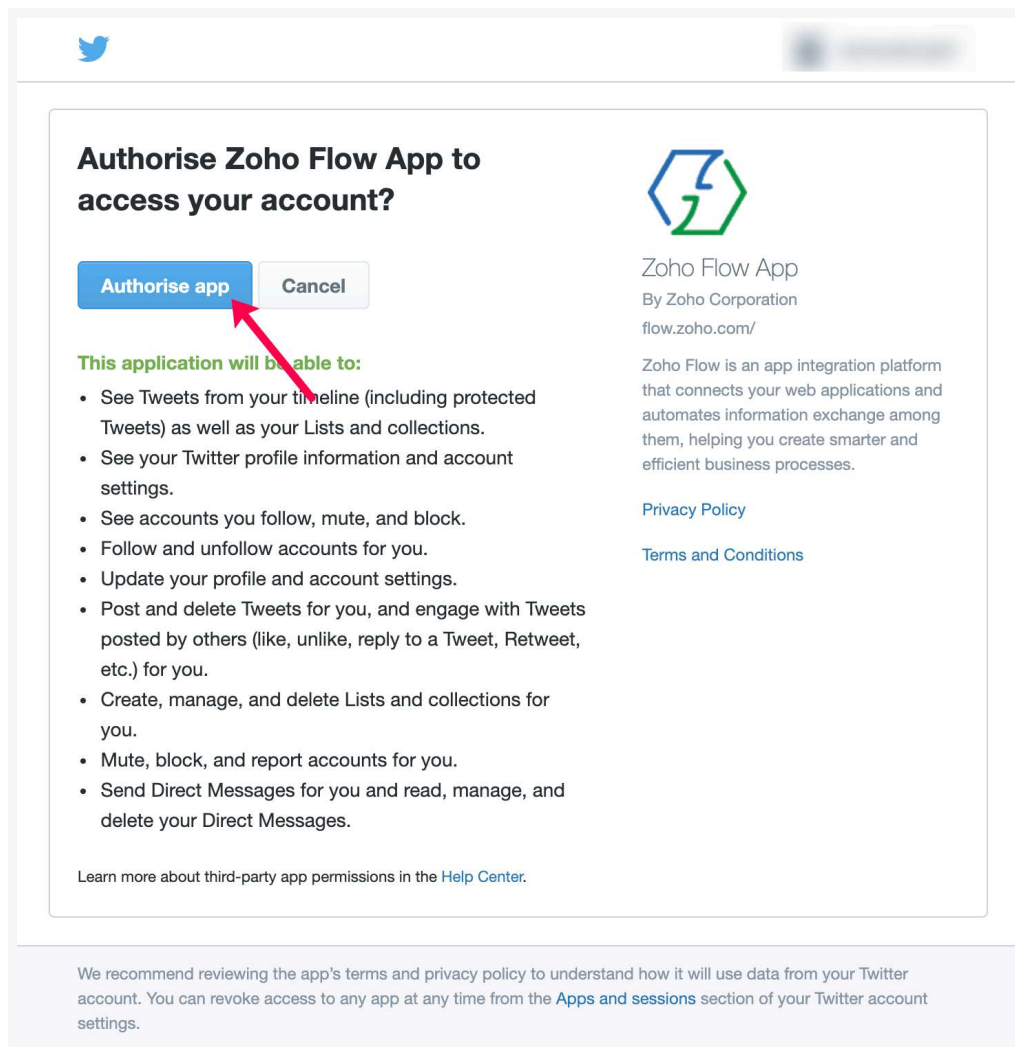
Authorise Zoho Flow App to access your account?

Authorise app Cancel

This application will be able to:

- See Tweets from your timeline (including protected Tweets) as well as your Lists and collections.
- See your Twitter profile information and account settings.
- See accounts you follow, mute, and block.
- Follow and unfollow accounts for you.
- Update your profile and account settings.
- Post and delete Tweets for you, and engage with Tweets posted by others (like, unlike, reply to a Tweet, Retweet, etc.) for you.
- Create, manage, and delete Lists and collections for you.
- Mute, block, and report accounts for you.
- Send Direct Messages for you and read, manage, and delete your Direct Messages.

Learn more about third-party app permissions in the Help Center.

Zoho Flow App
By Zoho Corporation
flow.zoho.com/

Zoho Flow is an app integration platform that connects your web applications and automates information exchange among them, helping you create smarter and efficient business processes.

Privacy Policy

Terms and Conditions

We recommend reviewing the app's terms and privacy policy to understand how it will use data from your Twitter account. You can revoke access to any app at any time from the Apps and sessions section of your Twitter account settings.